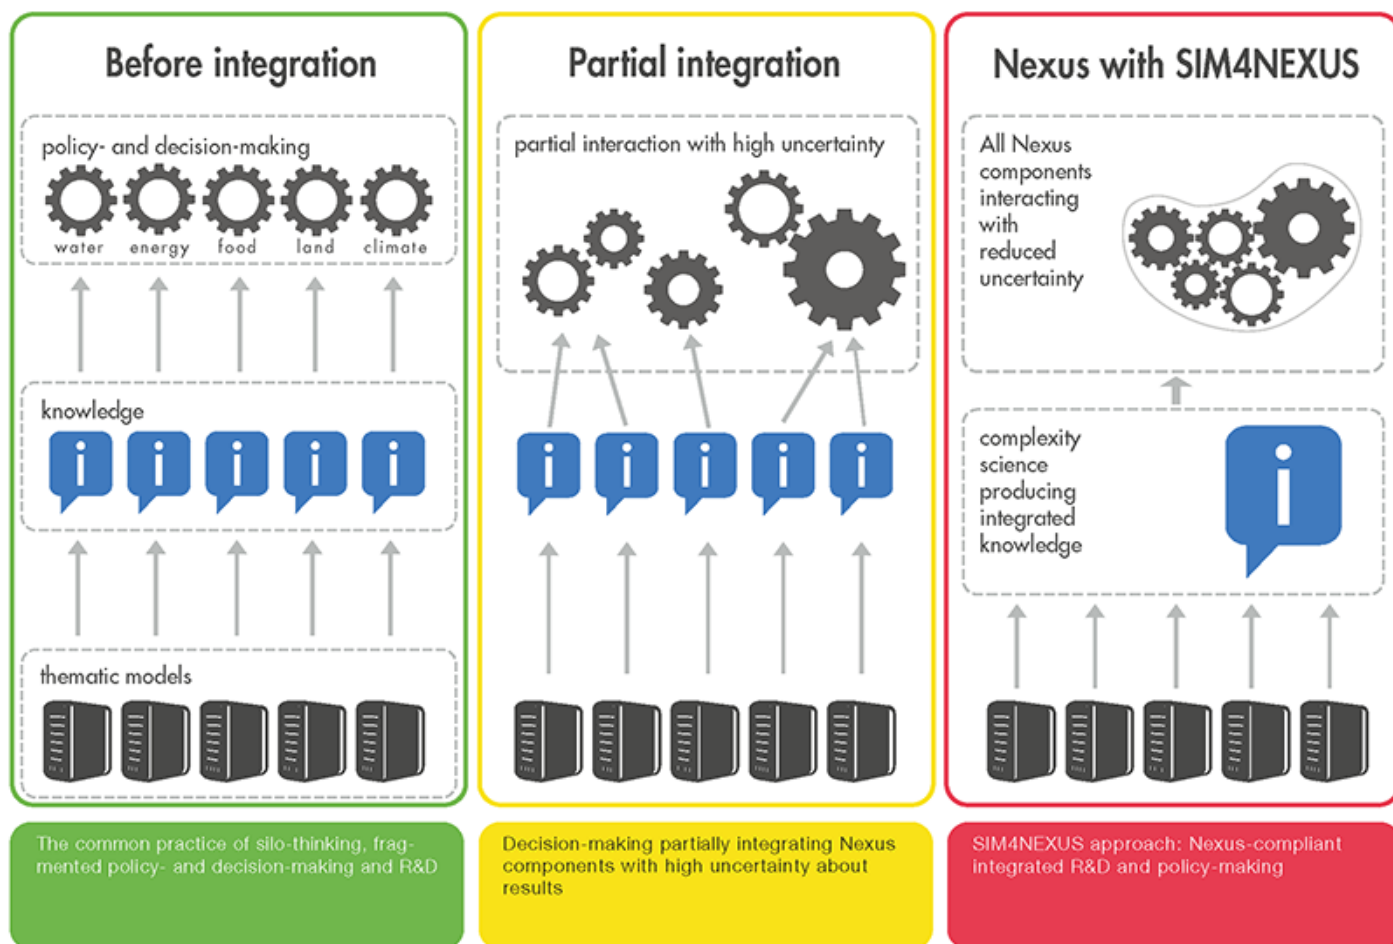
Before integration

policy- and decision-making

water energy food land climate

knowledge

i i i i i

thematic models

The common practice of silo-thinking, fragmented policy- and decision-making and R&D

Partial integration

partial interaction with high uncertainty

i i i i i

Decision-making partially integrating Nexus components with high uncertainty about results

Nexus with SIM4NEXUS

All Nexus components interacting with reduced uncertainty

complexity science producing integrated knowledge

i

SIM4NEXUS approach: Nexus-compliant integrated R&D and policy-making